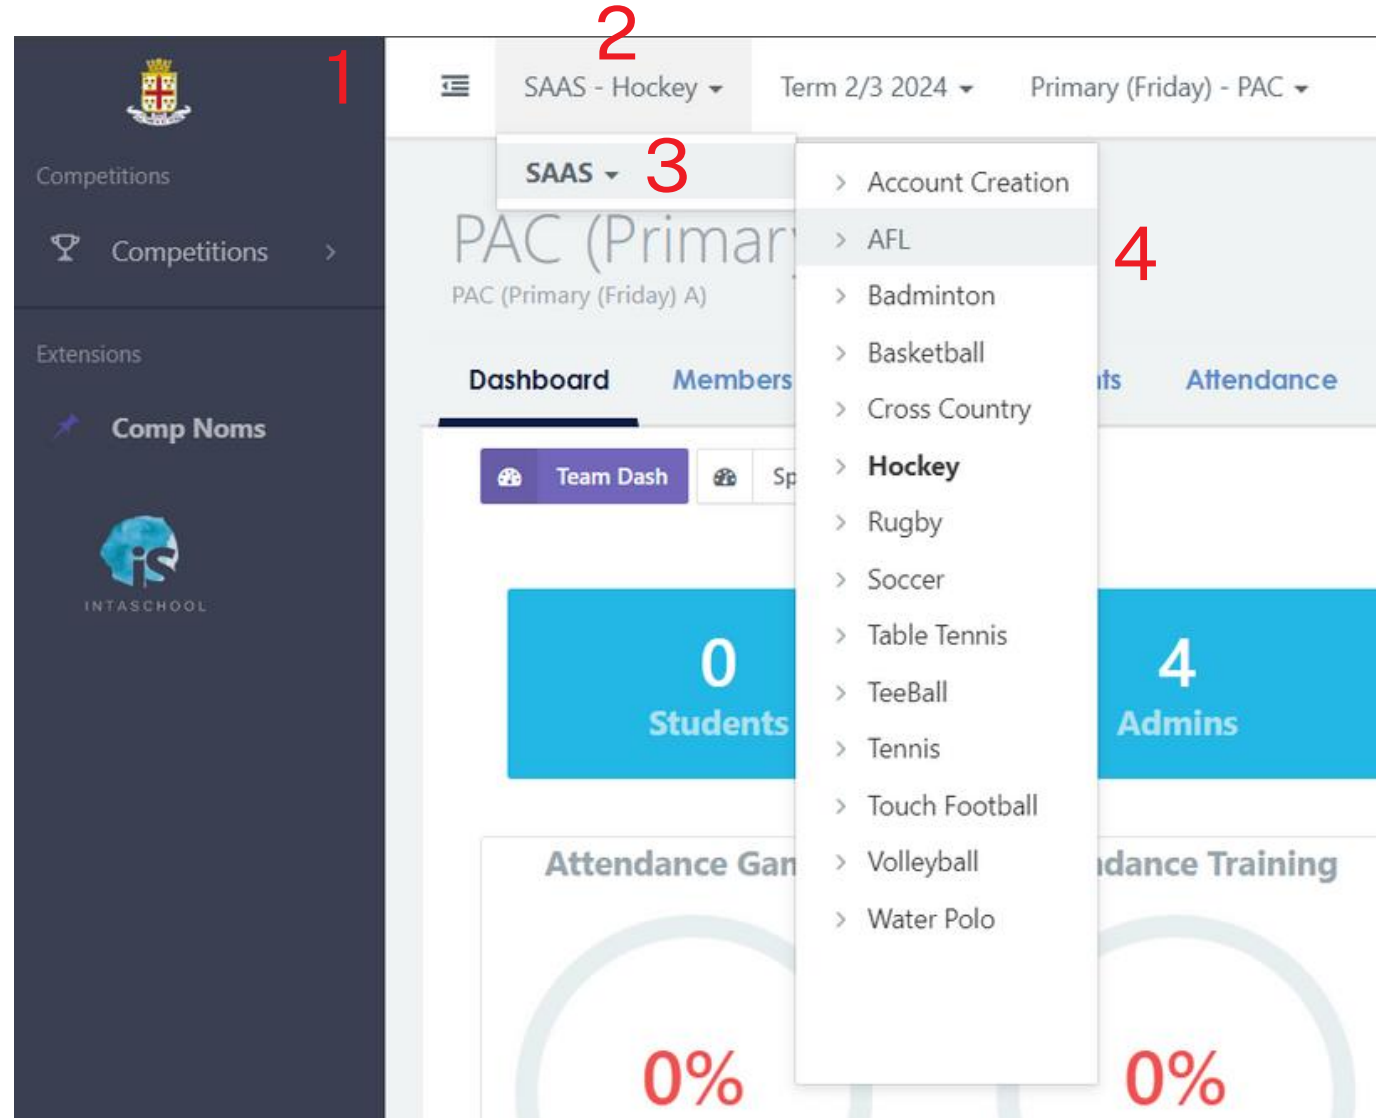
1

Competitions

Competitions

Extensions

Comp Noms

INTASCHOOL

2

SAAS - Hockey

Term 2/3 2024

Primary (Friday) - PAC

SAAS

3

PAC (Primar

PAC (Primary (Friday) A)

Account Creation

AFL

4

Badminton

Basketball

Cross Country

Hockey

Rugby

Soccer

Table Tennis

TeeBall

Tennis

Touch Football

Volleyball

Water Polo

Dashboard

Members

its

Attendance

Team Dash

Sp

0

Students

4

Admins

Attendance Gan

ndance Training

0%

0%